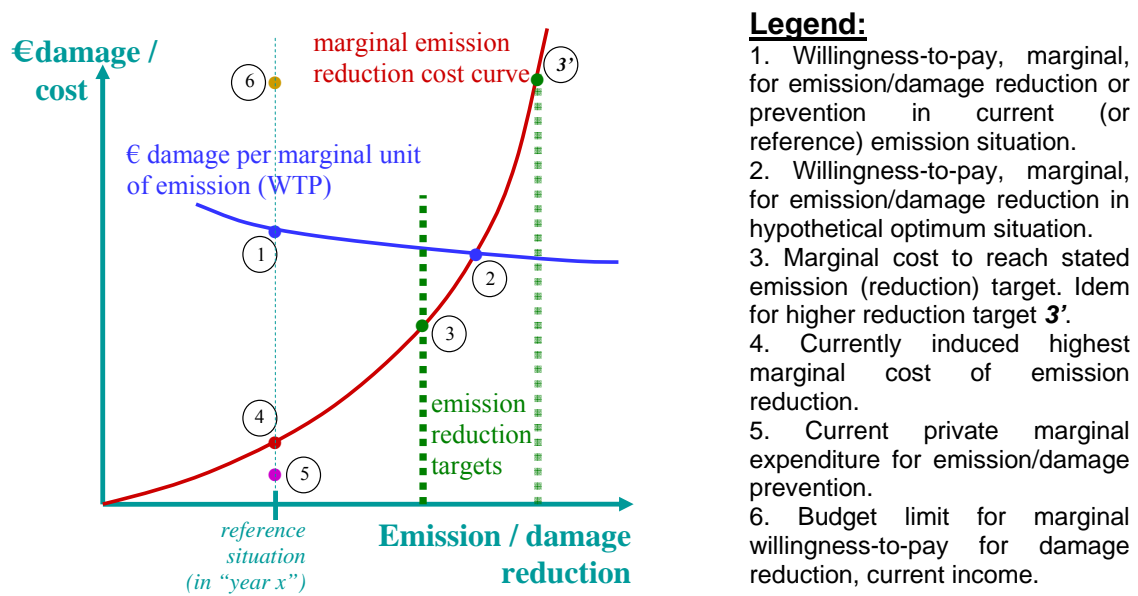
€damage / cost

marginal emission reduction cost curve

6

3'

€ damage per marginal unit of emission (WTP)

1

2

3

emission reduction targets

4

5

reference situation (in "year x")

Emission / damage reduction

Legend:
1. Willingness-to-pay, marginal, for emission/damage reduction or prevention in current (or reference) emission situation.
2. Willingness-to-pay, marginal, for emission/damage reduction in hypothetical optimum situation.
3. Marginal cost to reach stated emission (reduction) target. Idem for higher reduction target 3'.
4. Currently induced highest marginal cost of emission reduction.
5. Current private marginal expenditure for emission/damage prevention.
6. Budget limit for marginal willingness-to-pay for damage reduction, current income.